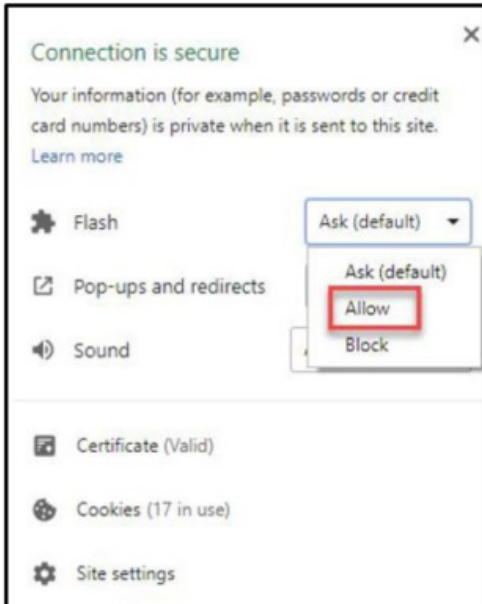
Connection is secure

×

Your information (for example, passwords or credit card numbers) is private when it is sent to this site. Learn more

Flash

Ask (default)

Ask (default)

Allow

Block

Pop-ups and redirects

Sound

Certificate (Valid)

Cookies (17 in use)

Site settings